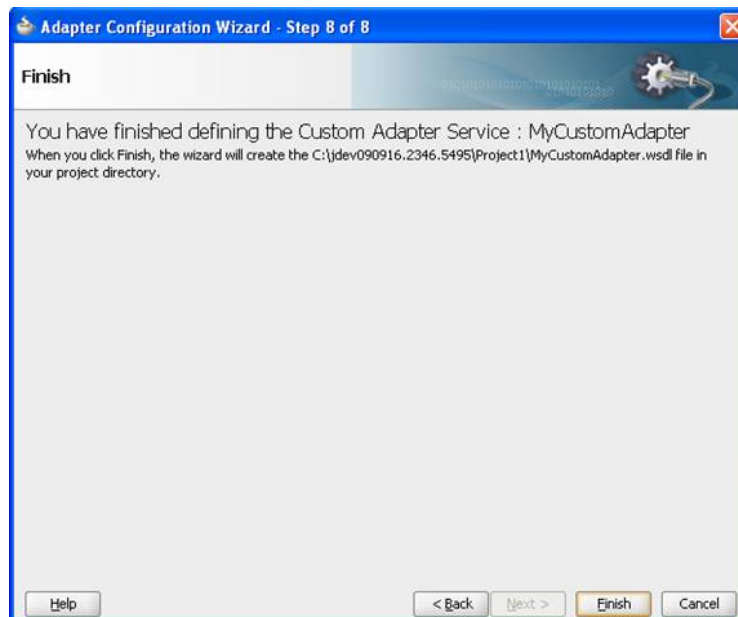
Adapter Configuration Wizard - Step 8 of 8

Finish

You have finished defining the Custom Adapter Service : MyCustomAdapter

When you click Finish, the wizard will create the C:\jdev090916.2346.5495\Project1\MyCustomAdapter.wsdl file in your project directory.

Help

< Back

Next >

Finish

Cancel